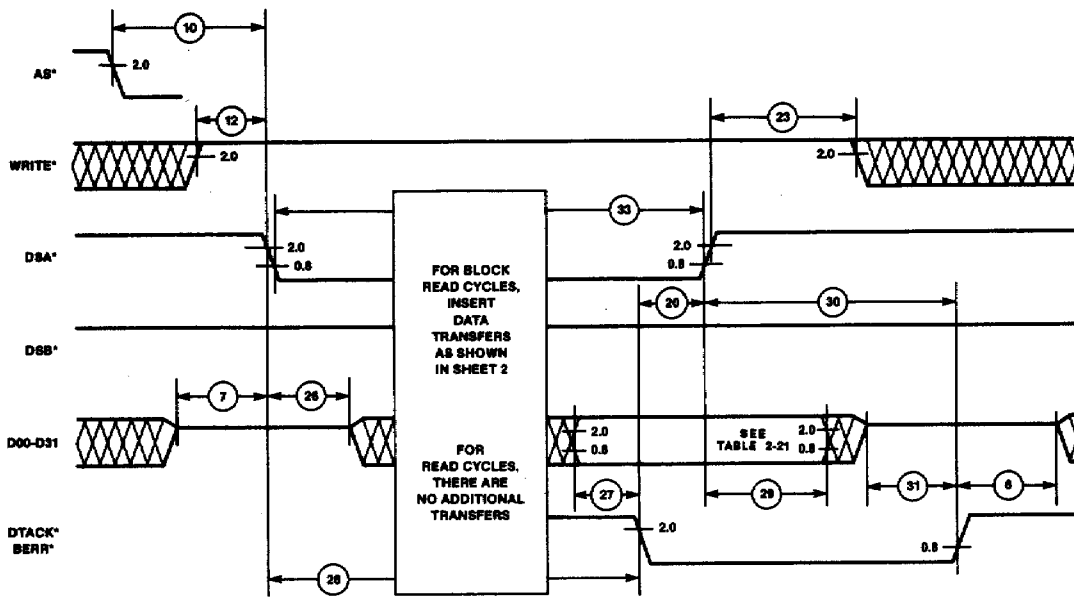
10

AS*

2.0

12

23

WRITE*

2.0

2.0

33

DSA*

2.0

0.8

2.0

0.8

FOR BLOCK READ CYCLES, INSERT DATA TRANSFERS AS SHOWN IN SHEET 2

20

30

DSB*

7

26

D00-D31

2.0

0.8

SEE TABLE 2-21

2.0

0.8

FOR READ CYCLES, THERE ARE NO ADDITIONAL TRANSFERS

27

29

31

6

DTACK*
BERR*

2.0

0.8

28